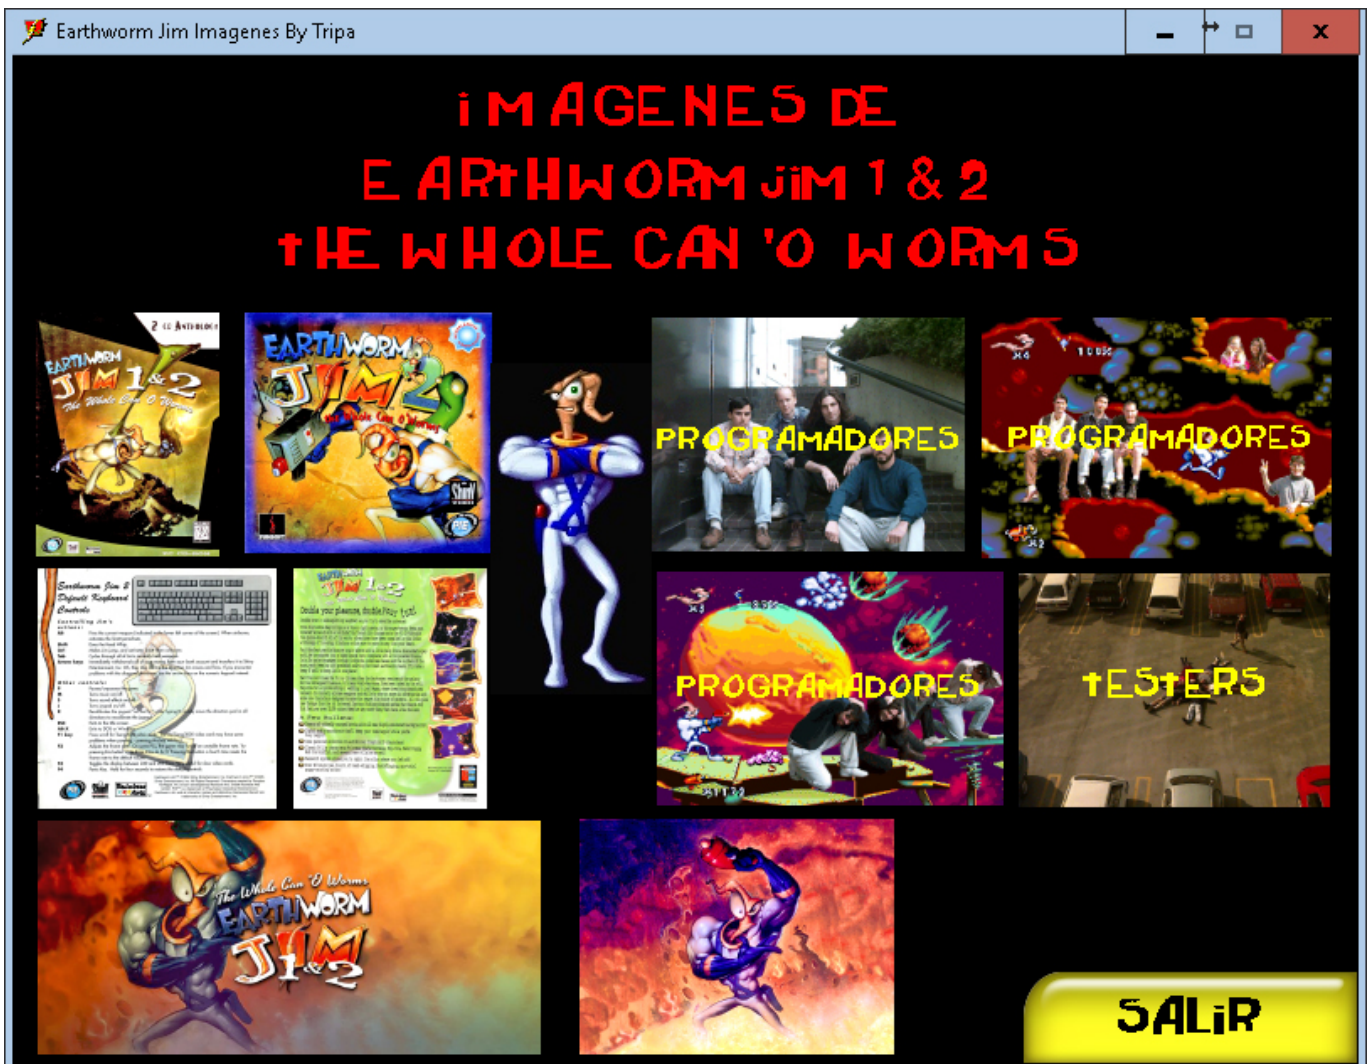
Earthworm Jim Imagenes By Tripa

iMAGENES DE
EARtHWORM JiM 1 & 2
tHE WHOLE CAN 'O WORMS

2 CD ANTHOLOGY
EARTHWORM JIM 1 & 2
The Whole Can O' Worms

EARTHWORM JIM 2

PROGRAMADORES

PROGRAMADORES

Earthworm Jim 2
Default Keyboard Controls

Double your pleasure, double your fun!

PROGRAMADORES

tESteRS

The Whole Can O' Worms
EARTHWORM JIM 1&2

SALiR